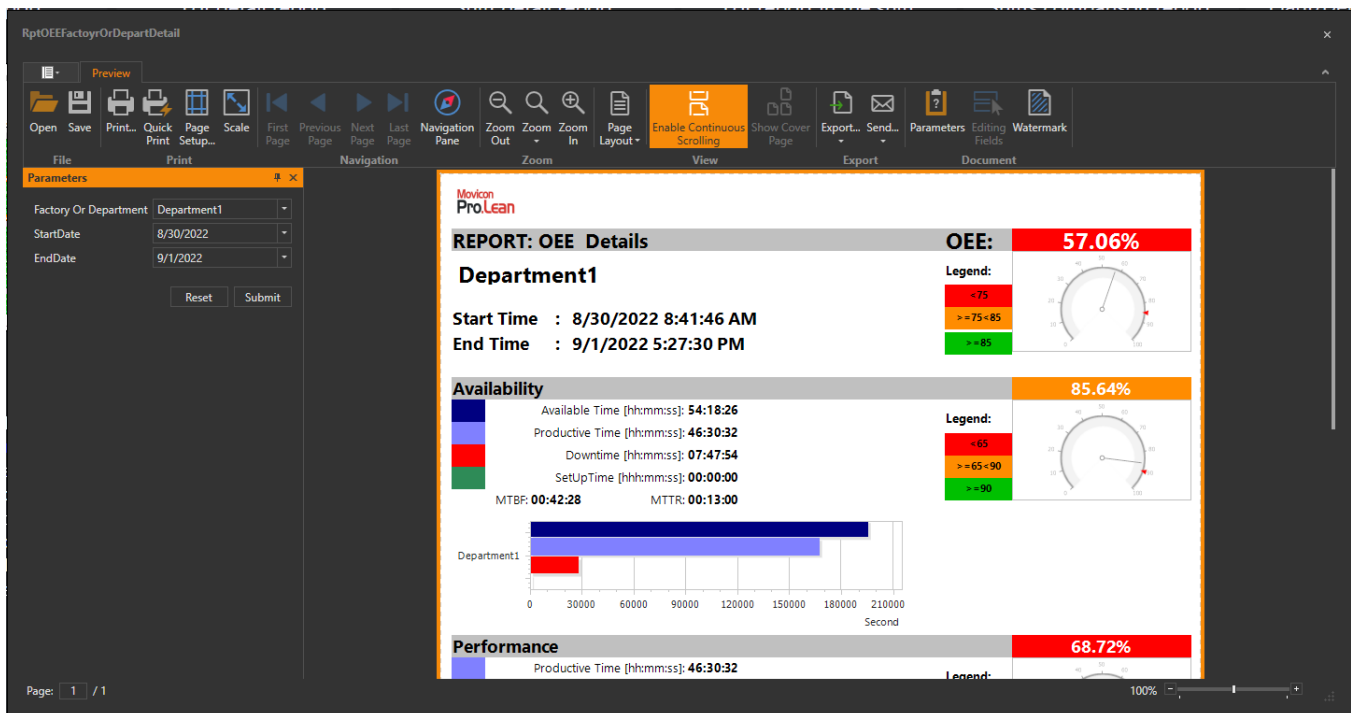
RptOEEFactoyrOrDepartDetail

Preview

Open Save Print... Quick Print Page Setup... Scale First Page Previous Page Next Page Last Page Navigation Pane Zoom Out Zoom Zoom In Page Layout Enable Continuous Scrolling Show Cover Page Export... Send... Parameters Editing Fields Watermark

File Print Navigation Zoom View Export Document

Parameters

Factory Or Department Department1
StartDate 8/30/2022
EndDate 9/1/2022

Reset Submit

Movicon Pro.Lean

REPORT: OEE Details

OEE: 57.06%

Department1

Legend:
<75
>=75<85
>=85

Start Time : 8/30/2022 8:41:46 AM
End Time : 9/1/2022 5:27:30 PM

Availability 85.64%

Available Time [hh:mm:ss]: 54:18:26
Productive Time [hh:mm:ss]: 46:30:32
Downtime [hh:mm:ss]: 07:47:54
SetUpTime [hh:mm:ss]: 00:00:00
MTBF: 00:42:28 MTTR: 00:13:00

Legend:
<65
>=65<90
>=90

Department1

0 30000 60000 90000 120000 150000 180000 210000
Second

Performance 68.72%

Productive Time [hh:mm:ss]: 46:30:32

Legend:

Page: 1 / 1

100%